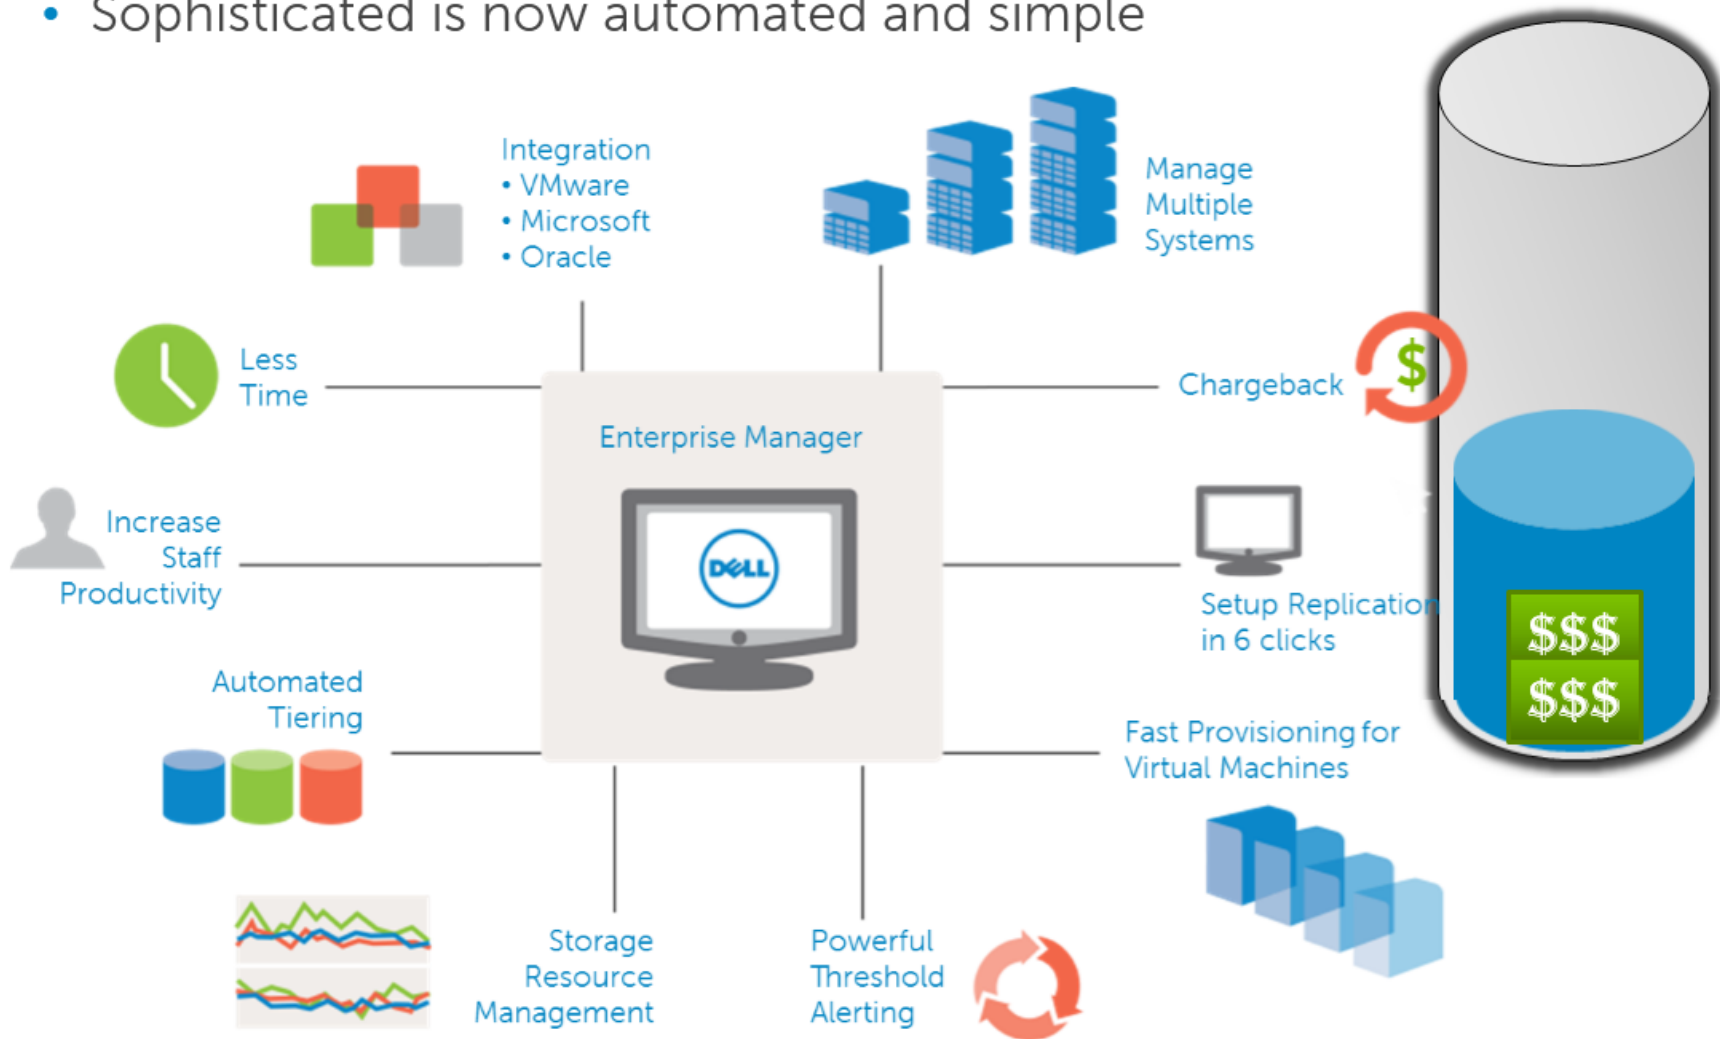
• Sophisticated is now automated and simple

Integration
• VMware
• Microsoft
• Oracle

Manage Multiple Systems

Less Time

Chargeback

$

Enterprise Manager

DELL

Increase Staff Productivity

Setup Replication in 6 clicks

$$$
$$$

Automated Tiering

Fast Provisioning for Virtual Machines

Storage Resource Management

Powerful Threshold Alerting